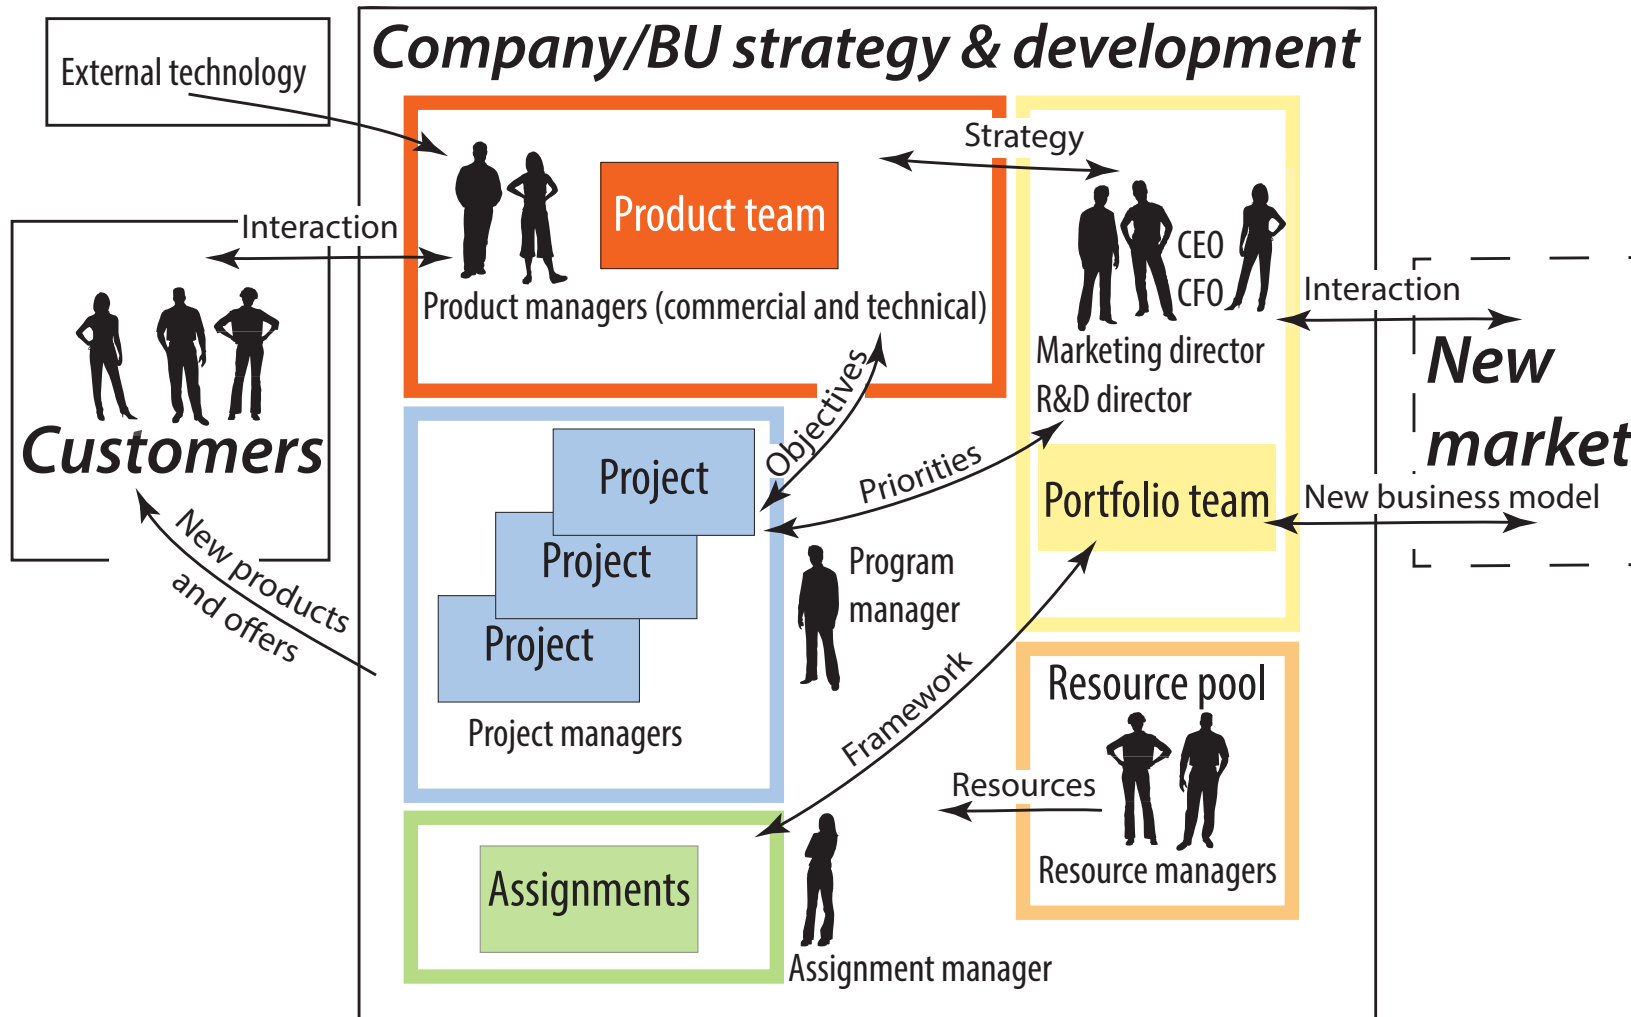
Company/BU strategy & development

External technology

Interaction

Customers

New products and offers

Product team

Product managers (commercial and technical)

Strategy

CEO
CFO

Marketing director
R&D director

Interaction

New market

New business model

Portfolio team

Objectives

Priorities

Project

Project

Project

Project managers

Program manager

Framework

Resource pool

Resources

Resource managers

Assignments

Assignment manager